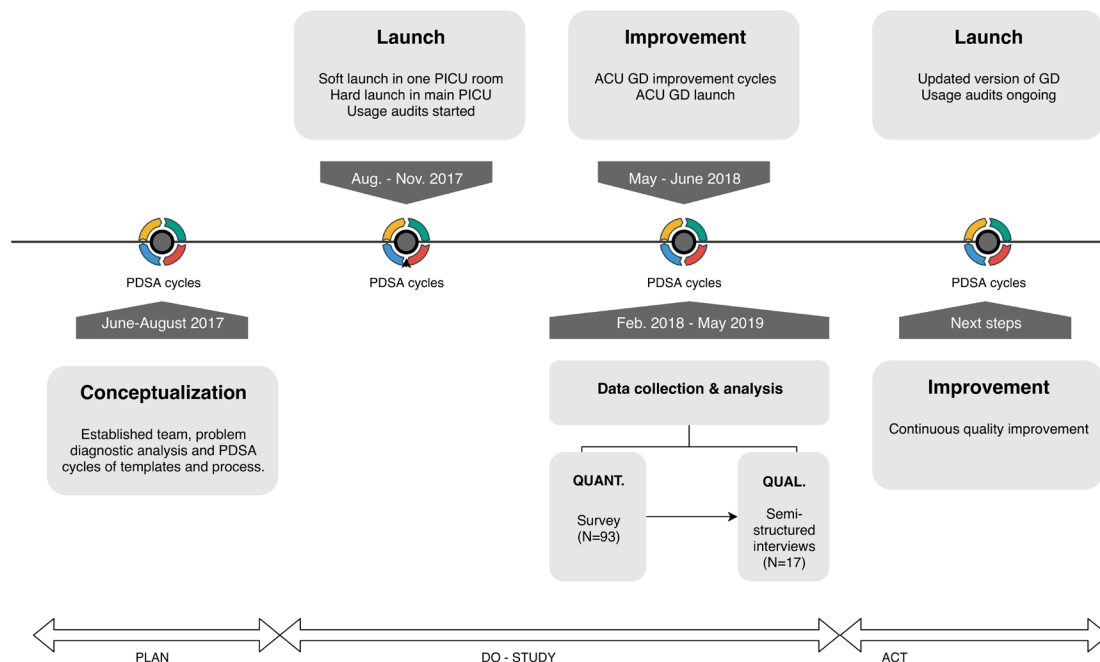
Launch

Soft launch in one PICU room
Hard launch in main PICU
Usage audits started

Improvement

ACU GD improvement cycles
ACU GD launch

Launch

Updated version of GD
Usage audits ongoing

Aug. - Nov. 2017

May - June 2018

PDSA cycles

PDSA cycles

PDSA cycles

PDSA cycles

June-August 2017

Feb. 2018 - May 2019

Next steps

Conceptualization

Established team, problem diagnostic analysis and PDSA cycles of templates and process.

Data collection & analysis

QUANT.

Survey (N=93)

QUAL.

Semi-structured interviews (N=17)

Improvement

Continuous quality improvement

PLAN

DO - STUDY

ACT